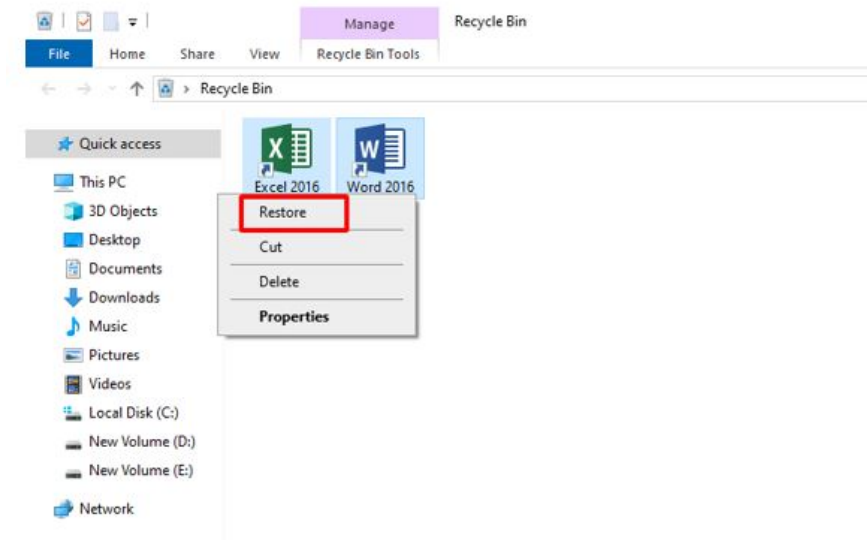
Manage
Recycle Bin
File
Home
Share
View
Recycle Bin Tools
> Recycle Bin
Quick access
This PC
3D Objects
Desktop
Documents
Downloads
Music
Pictures
Videos
Local Disk (C:)
New Volume (D:)
New Volume (E:)
Network
Excel 2016
Word 2016
Restore
Cut
Delete
Properties